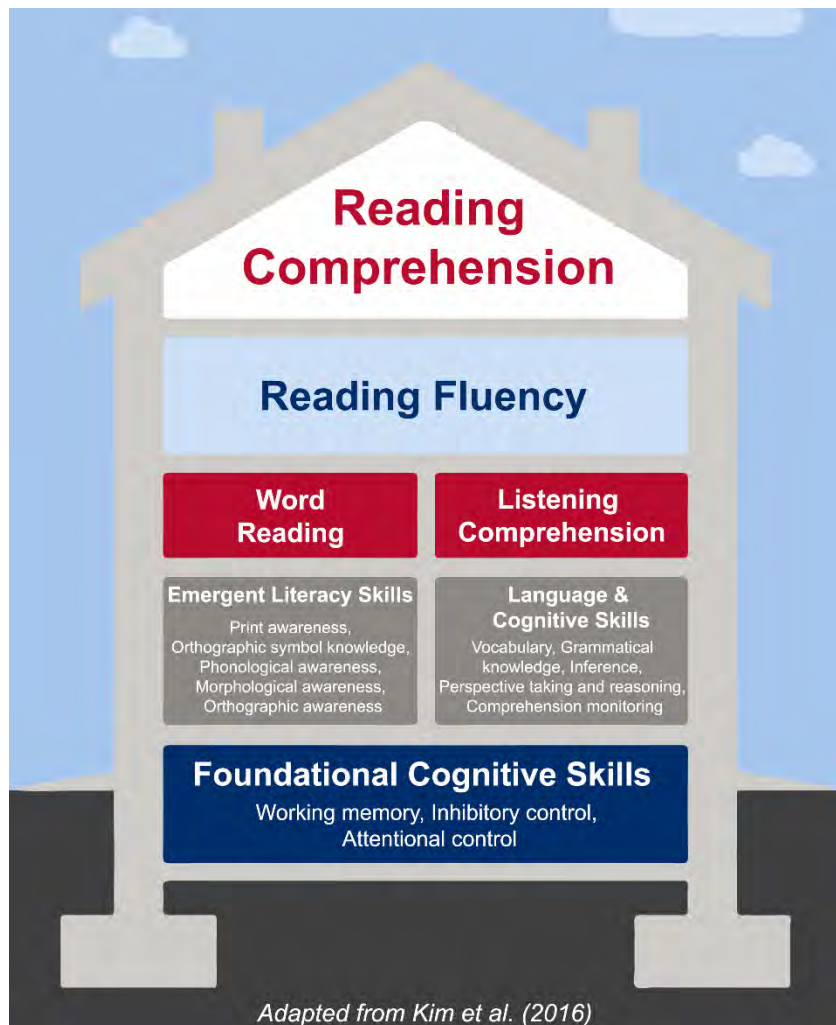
Reading Comprehension

Reading Fluency

Word Reading

Listening Comprehension

Emergent Literacy Skills

Print awareness, Orthographic symbol knowledge, Phonological awareness, Morphological awareness, Orthographic awareness

Language & Cognitive Skills

Vocabulary, Grammatical knowledge, Inference, Perspective taking and reasoning, Comprehension monitoring

Foundational Cognitive Skills

Working memory, Inhibitory control, Attentional control

Adapted from Kim et al. (2016)